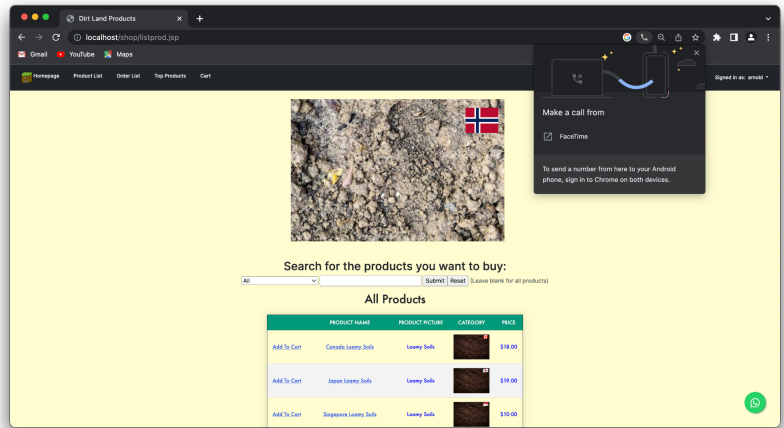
Dirt Land Products

localhost/shop/listprod.jsp

Gmail YouTube Maps

Homepage Product List Order List Top Products Cart

Signed in as: arnold

Make a call from

FaceTime

To send a number from here to your Android phone, sign in to Chrome on both devices.

Search for the products you want to buy:

All

Submit Reset (Leave blank for all products)

All Products

| | PRODUCT NAME | PRODUCT PICTURE | CATEGORY | PRICE |
|---|---|---|---|---|
| Add To Cart | Canada Loamy Soils | Loamy Soils | | $18.00 |
| Add To Cart | Japan Loamy Soils | Loamy Soils | | $19.00 |
| Add To Cart | Singapore Loamy Soils | Loamy Soils | | $10.00 |